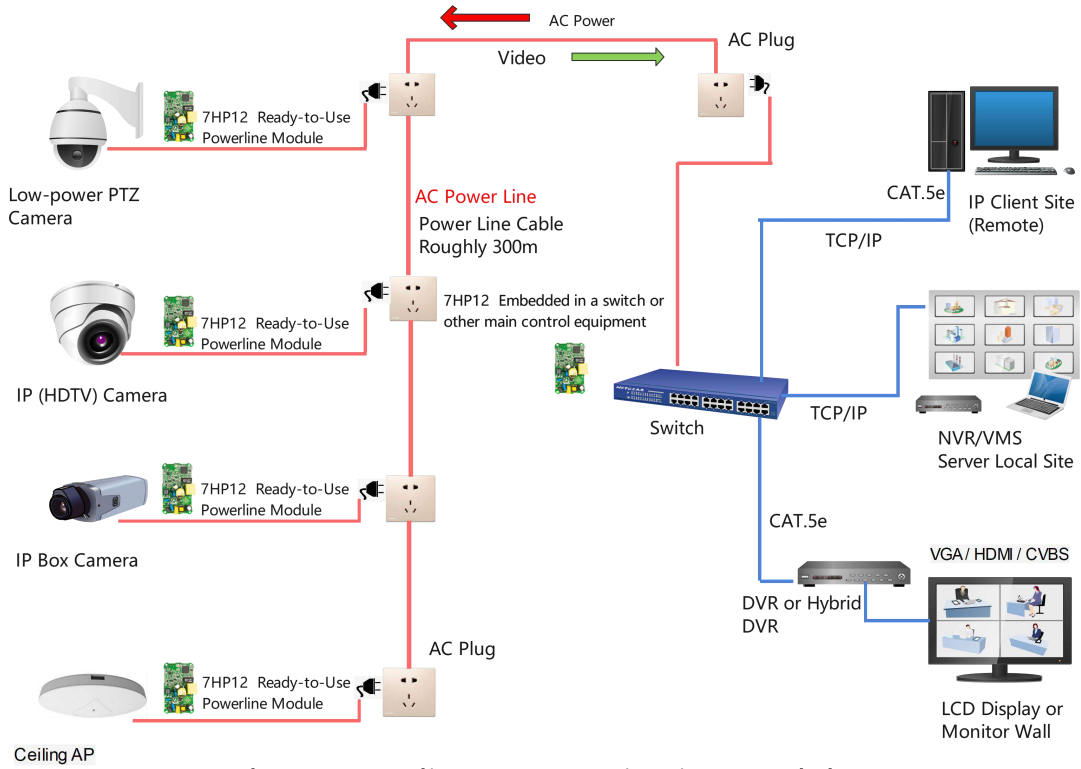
AC Power

Video

AC Plug

7HP12 Ready-to-Use Powerline Module

Low-power PTZ Camera

AC Power Line

Power Line Cable Roughly 300m

CAT.5e

IP Client Site (Remote)

TCP/IP

7HP12 Embedded in a switch or other main control equipment

7HP12 Ready-to-Use Powerline Module

IP (HDTV) Camera

Switch

TCP/IP

NVR/VMS Server Local Site

7HP12 Ready-to-Use Powerline Module

IP Box Camera

CAT.5e

VGA / HDMI / CVBS

DVR or Hybrid DVR

AC Plug

7HP12 Ready-to-Use Powerline Module

Ceiling AP

LCD Display or Monitor Wall